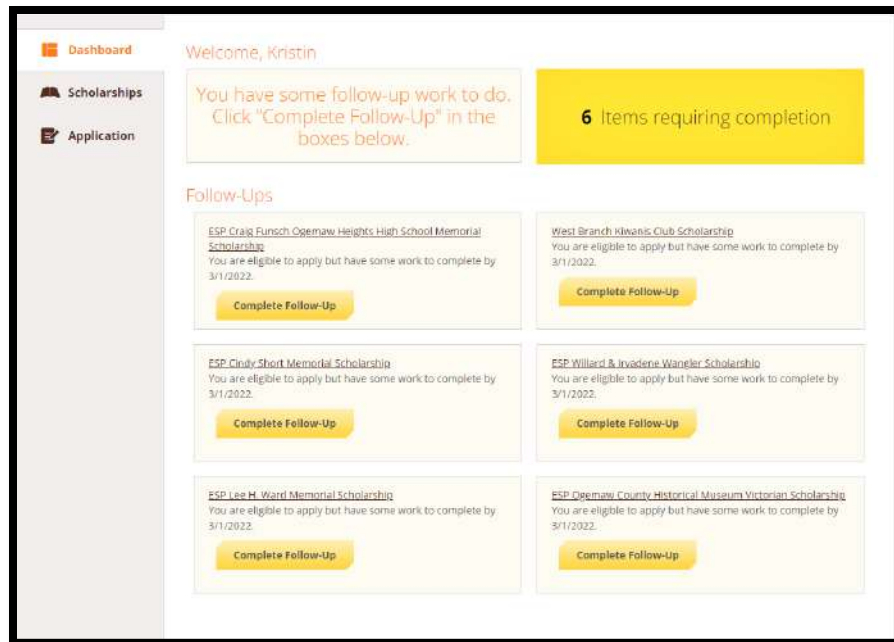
Dashboard

Scholarships

Application

Welcome, Kristin

You have some follow-up work to do. Click "Complete Follow-Up" in the boxes below.

6 Items requiring completion

Follow-Ups

ESP Craig Funsch Ogemaw Heights High School Memorial Scholarship
You are eligible to apply but have some work to complete by 3/1/2022.
Complete Follow-Up

West Branch Kiwanis Club Scholarship
You are eligible to apply but have some work to complete by 3/1/2022.
Complete Follow-Up

ESP Cindy Short Memorial Scholarship
You are eligible to apply but have some work to complete by 3/1/2022.
Complete Follow-Up

ESP Willard & Irvadene Wangler Scholarship
You are eligible to apply but have some work to complete by 3/1/2022.
Complete Follow-Up

ESP Lee H. Ward Memorial Scholarship
You are eligible to apply but have some work to complete by 3/1/2022.
Complete Follow-Up

ESP Ogemaw County Historical Museum Victorian Scholarship
You are eligible to apply but have some work to complete by 3/1/2022.
Complete Follow-Up